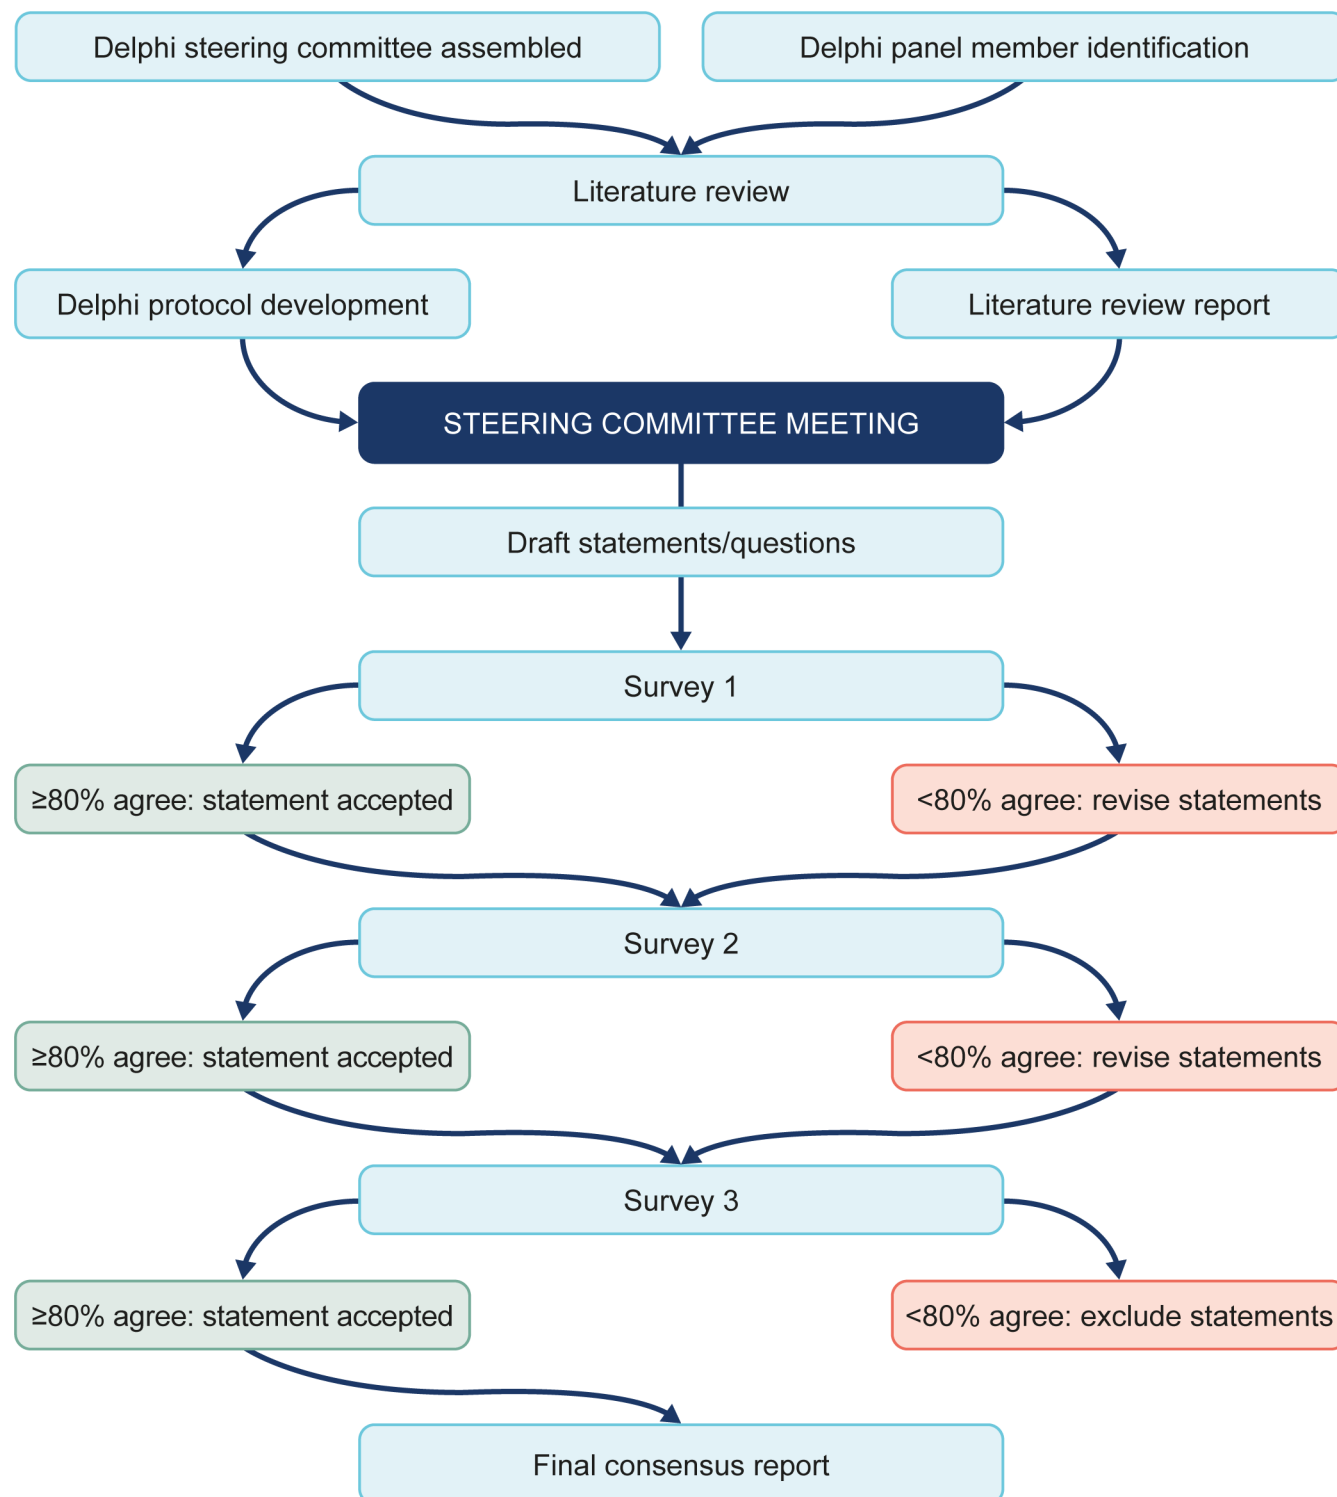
Delphi steering committee assembled

Delphi panel member identification

Literature review

Delphi protocol development

Literature review report

STEERING COMMITTEE MEETING

Draft statements/questions

Survey 1

≥80% agree: statement accepted

<80% agree: revise statements

Survey 2

≥80% agree: statement accepted

<80% agree: revise statements

Survey 3

≥80% agree: statement accepted

<80% agree: exclude statements

Final consensus report